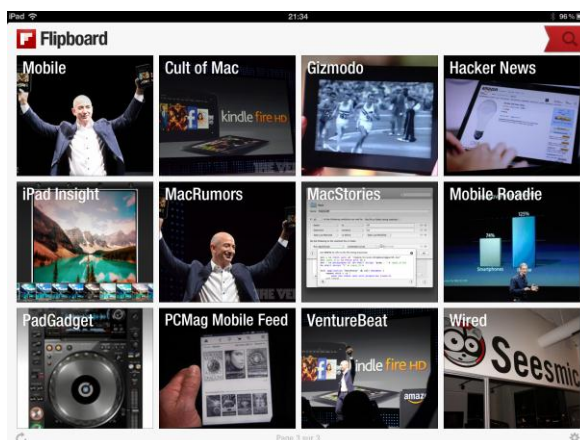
iPad
21:34
96 %

Flipboard

Mobile

Cult of Mac

kindle fire HD

Gizmodo

Hacker News

iPad Insight

MacRumors

MacStories

Mobile Roadie

74%

122%

Smartphones

PadGadget

PCMag Mobile Feed

VentureBeat

kindle fire HD

amazon

Wired

Seesmic

Page 3 of 3